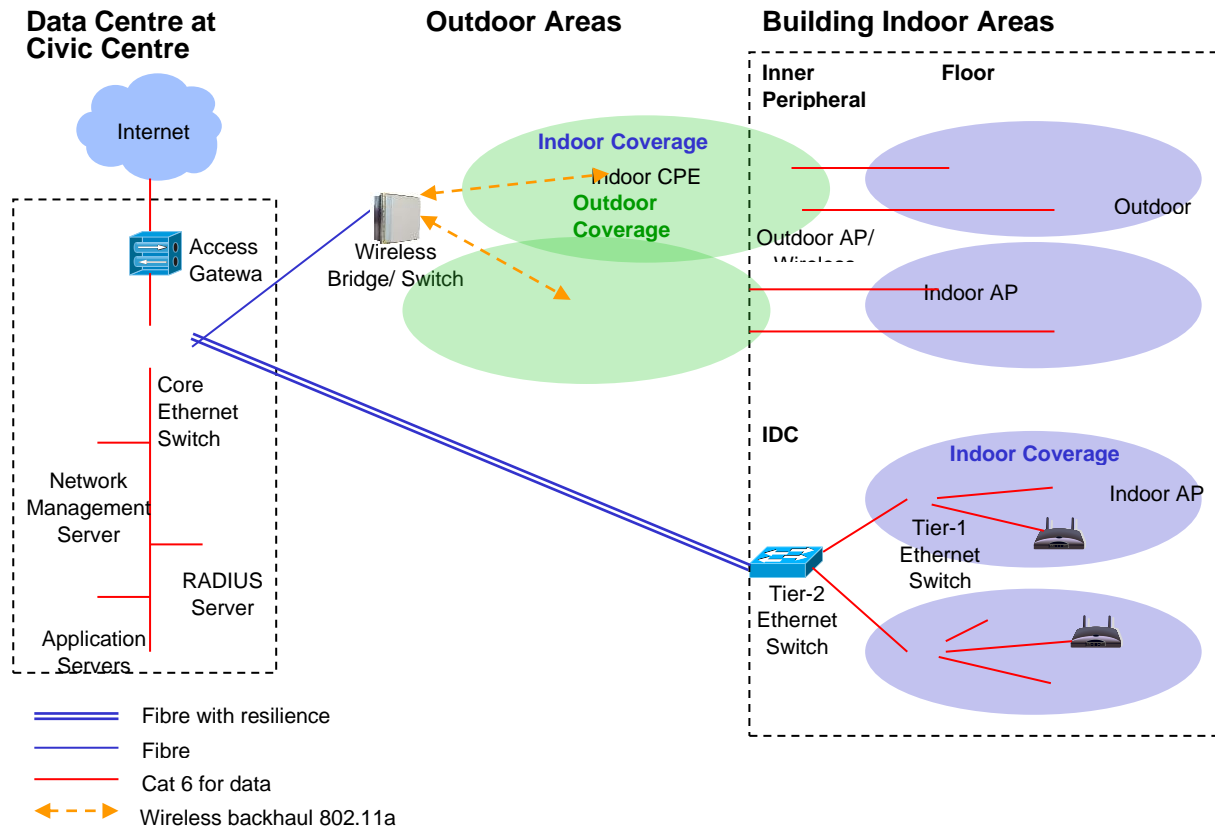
Data Centre at Civic Centre

Outdoor Areas

Building Indoor Areas

Inner Peripheral

Floor

Internet

Indoor Coverage

Indoor CPE

Outdoor Coverage

Outdoor

Access Gatewa

Wireless Bridge/ Switch

Outdoor AP/ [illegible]

Indoor AP

Core Ethernet Switch

IDC

Indoor Coverage

Network Management Server

Indoor AP

Tier-1 Ethernet Switch

RADIUS Server

Tier-2 Ethernet Switch

Application Servers

Fibre with resilience

Fibre

Cat 6 for data

Wireless backhaul 802.11a